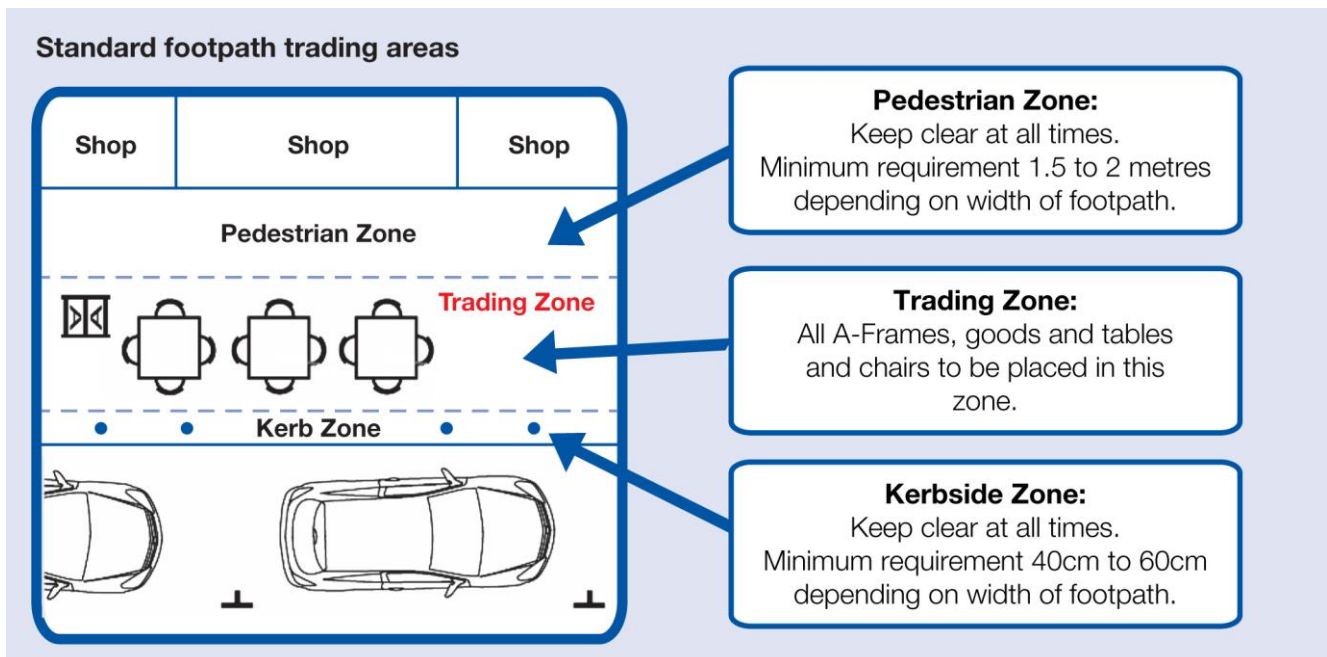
Standard footpath trading areas

Shop

Shop

Shop

Pedestrian Zone

Trading Zone

Kerb Zone

Pedestrian Zone:
Keep clear at all times.
Minimum requirement 1.5 to 2 metres depending on width of footpath.

Trading Zone:
All A-Frames, goods and tables and chairs to be placed in this zone.

Kerbside Zone:
Keep clear at all times.
Minimum requirement 40cm to 60cm depending on width of footpath.